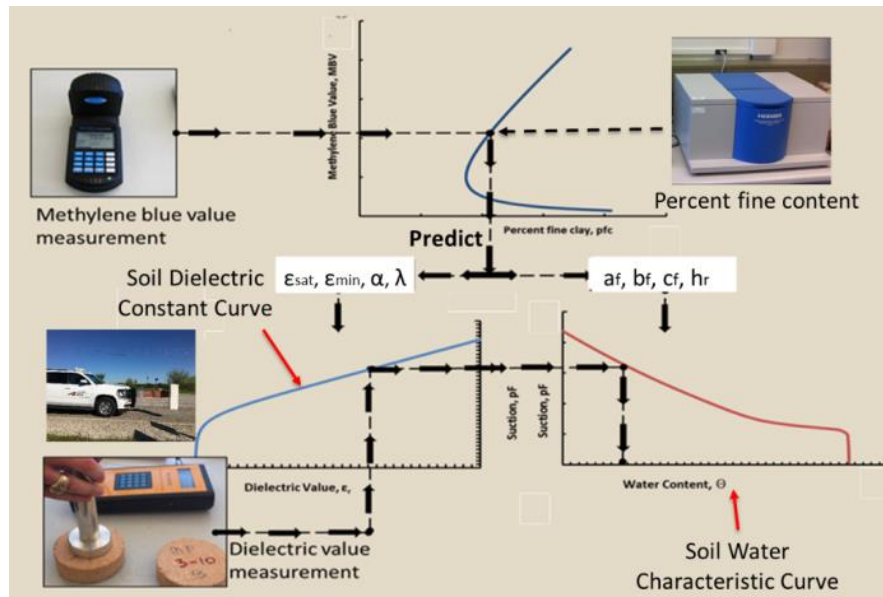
Methylene blue value measurement

Methylene Blue Value, MBV

Percent fine clay, pfc

Percent fine content

Predict

Soil Dielectric Constant Curve

$\varepsilon_{sat}$, $\varepsilon_{min}$, $\alpha$, $\lambda$

$a_f$, $b_f$, $c_f$, $h_r$

Suction, pF

Suction, pF

Dielectric Value, $\varepsilon_r$

Water Content, $\Theta$

Dielectric value measurement

Soil Water Characteristic Curve